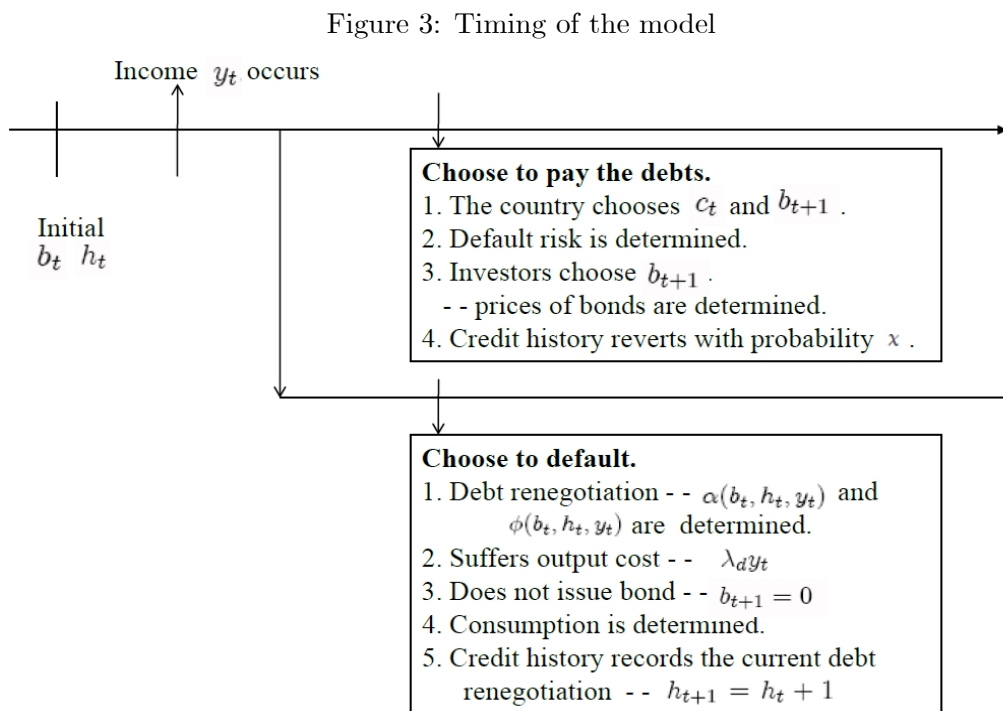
Figure 3: Timing of the model

Income $y_t$ occurs

Initial
$b_t$ $h_t$

**Choose to pay the debts.**
1. The country chooses $c_t$ and $b_{t+1}$ .
2. Default risk is determined.
3. Investors choose $b_{t+1}$ .
- - prices of bonds are determined.
4. Credit history reverts with probability $x$ .

**Choose to default.**
1. Debt renegotiation - - $\alpha(b_t, h_t, y_t)$ and $\phi(b_t, h_t, y_t)$ are determined.
2. Suffers output cost - - $\lambda_d y_t$
3. Does not issue bond - - $b_{t+1} = 0$
4. Consumption is determined.
5. Credit history records the current debt renegotiation - - $h_{t+1} = h_t + 1$